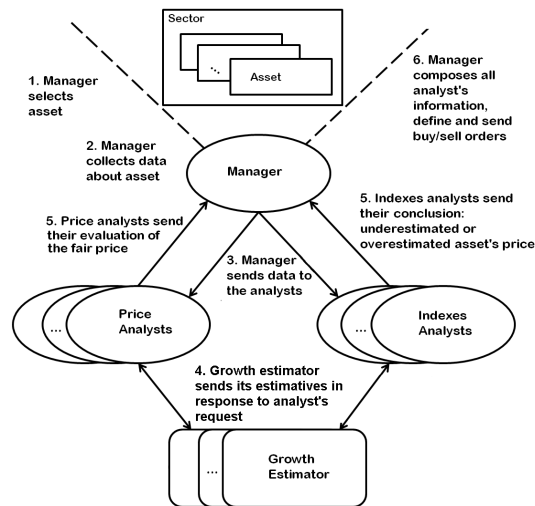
Sector

...

Asset

1. Manager selects asset

6. Manager composes all analyst's information, define and send buy/sell orders

2. Manager collects data about asset

Manager

5. Indexes analysts send their conclusion: underestimated or overestimated asset's price

5. Price analysts send their evaluation of the fair price

3. Manager sends data to the analysts

...

Price Analysts

...

Indexes Analysts

4. Growth estimator sends its estimatives in response to analyst's request

...

Growth Estimator